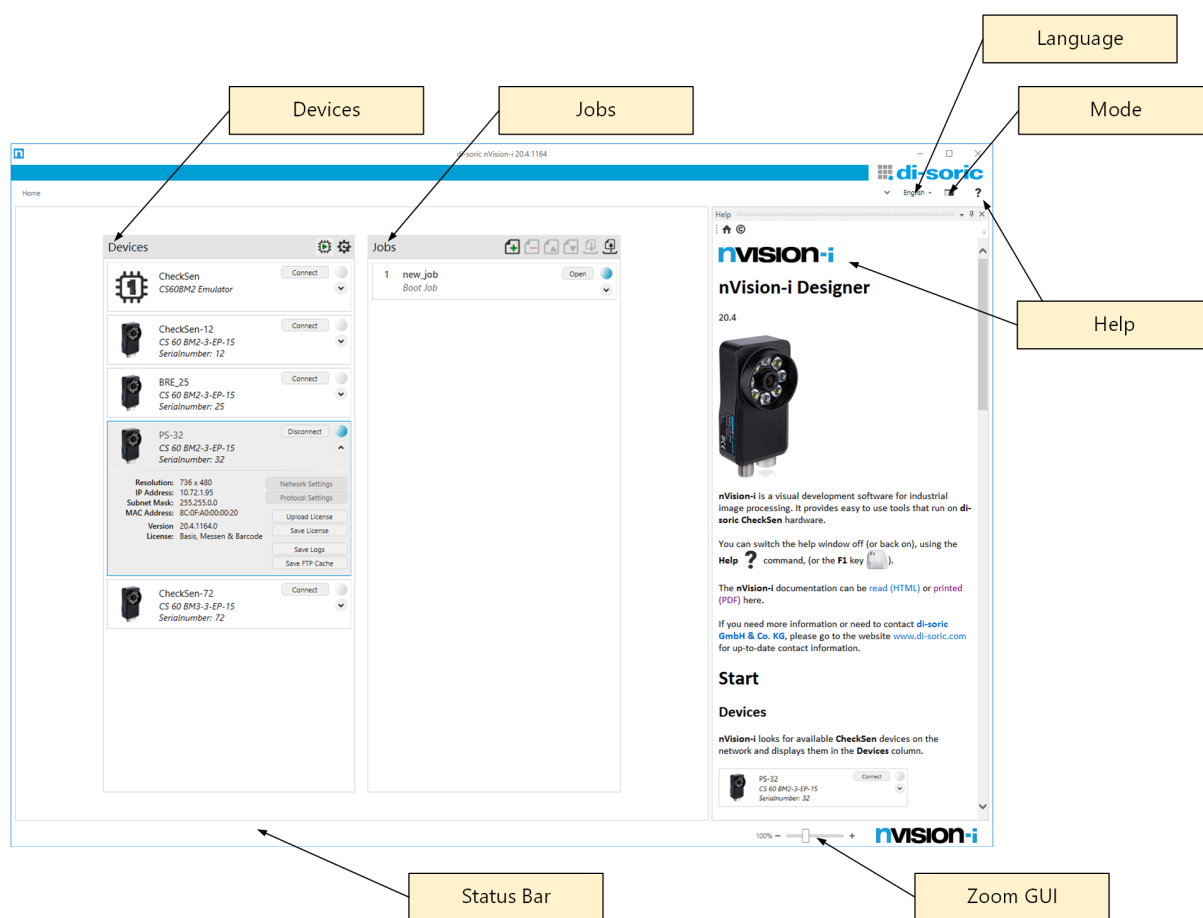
Language

Devices

Jobs

Mode

di-soric nVision-i 20.4.1164

di-soric

Home

English

?

Help

Devices

CheckSen
CS60BM2 Emulator
Connect

CheckSen-12
CS 60 BM2-3-EP-15
Serialnumber: 12
Connect

BRE_25
CS 60 BM2-3-EP-15
Serialnumber: 25
Connect

PS-32
CS 60 BM2-3-EP-15
Serialnumber: 32
Disconnect

Resolution: 736 x 480
IP Address: 10.72.1.95
Subnet Mask: 255.255.0.0
MAC Address: 8C:0F:A0:00:00:20
Version 20.4.1164.0
License: Basis, Messen & Barcode

Network Settings
Protocol Settings
Upload License
Save License
Save Logs
Save FTP Cache

CheckSen-72
CS 60 BM3-3-EP-15
Serialnumber: 72
Connect

Jobs

1 new_job
Boot Job
Open

nVISION-i

nVision-i Designer

20.4

nVision-i is a visual development software for industrial image processing. It provides easy to use tools that run on di-soric CheckSen hardware.

You can switch the help window off (or back on), using the Help ? command, (or the F1 key ).

The nVision-i documentation can be read (HTML) or printed (PDF) here.

If you need more information or need to contact di-soric GmbH & Co. KG, please go to the website www.di-soric.com for up-to-date contact information.

Start

Devices

nVision-i looks for available CheckSen devices on the network and displays them in the Devices column.

PS-32
CS 60 BM2-3-EP-15
Serialnumber: 32
Connect

Help

100% − +

nVISION-i

Status Bar

Zoom GUI